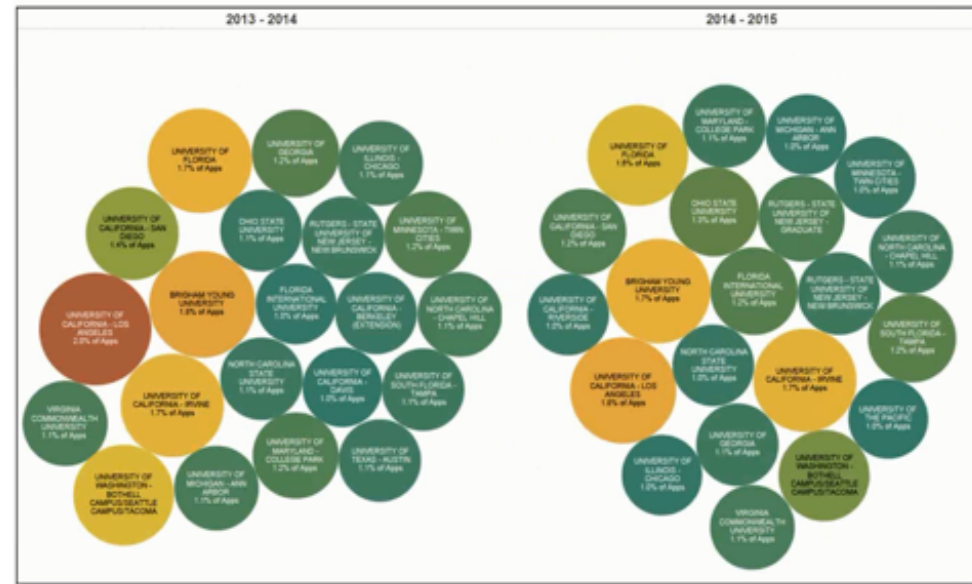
2013 - 2014

UNIVERSITY OF FLORIDA 1.7% of Apps

UNIVERSITY OF GEORGIA 1.2% of Apps

UNIVERSITY OF ILLINOIS - CHICAGO 1.1% of Apps

UNIVERSITY OF CALIFORNIA - SAN DIEGO 1.4% of Apps

OHIO STATE UNIVERSITY 1.1% of Apps

RUTGERS - STATE UNIVERSITY OF NEW JERSEY - NEW BRUNSWICK

UNIVERSITY OF MINNESOTA - TWIN CITIES 1.2% of Apps

BRIGHAM YOUNG UNIVERSITY 1.8% of Apps

FLORIDA INTERNATIONAL UNIVERSITY 1.0% of Apps

UNIVERSITY OF CALIFORNIA - BERKELEY (EXTENSION)

UNIVERSITY OF NORTH CAROLINA - CHAPEL HILL 1.1% of Apps

UNIVERSITY OF CALIFORNIA - LOS ANGELES 2.0% of Apps

NORTH CAROLINA STATE UNIVERSITY 1.1% of Apps

UNIVERSITY OF CALIFORNIA - DAVIS 1.0% of Apps

UNIVERSITY OF SOUTH FLORIDA - TAMPA 1.1% of Apps

UNIVERSITY OF CALIFORNIA - IRVINE 1.7% of Apps

VIRGINIA COMMONWEALTH UNIVERSITY 1.1% of Apps

UNIVERSITY OF MARYLAND - COLLEGE PARK 1.2% of Apps

UNIVERSITY OF TEXAS - AUSTIN 1.1% of Apps

UNIVERSITY OF WASHINGTON - BOTHELL CAMPUS/SEATTLE CAMPUS/TACOMA

UNIVERSITY OF MICHIGAN - ANN ARBOR 1.1% of Apps

2014 - 2015

UNIVERSITY OF MARYLAND - COLLEGE PARK 1.1% of Apps

UNIVERSITY OF MICHIGAN - ANN ARBOR 1.0% of Apps

UNIVERSITY OF FLORIDA 1.8% of Apps

UNIVERSITY OF MINNESOTA - TWIN CITIES 1.0% of Apps

UNIVERSITY OF CALIFORNIA - SAN DIEGO 1.2% of Apps

OHIO STATE UNIVERSITY 1.3% of Apps

RUTGERS - STATE UNIVERSITY OF NEW JERSEY - GRADUATE

UNIVERSITY OF NORTH CAROLINA - CHAPEL HILL 1.1% of Apps

BRIGHAM YOUNG UNIVERSITY 1.7% of Apps

FLORIDA INTERNATIONAL UNIVERSITY 1.2% of Apps

RUTGERS - STATE UNIVERSITY OF NEW JERSEY - NEW BRUNSWICK

UNIVERSITY OF CALIFORNIA - RIVERSIDE 1.0% of Apps

UNIVERSITY OF SOUTH FLORIDA - TAMPA 1.2% of Apps

NORTH CAROLINA STATE UNIVERSITY 1.0% of Apps

UNIVERSITY OF CALIFORNIA - LOS ANGELES 1.8% of Apps

UNIVERSITY OF CALIFORNIA - IRVINE 1.7% of Apps

UNIVERSITY OF THE PACIFIC 1.0% of Apps

UNIVERSITY OF GEORGIA 1.1% of Apps

UNIVERSITY OF ILLINOIS - CHICAGO 1.0% of Apps

UNIVERSITY OF WASHINGTON - BOTHELL CAMPUS/SEATTLE CAMPUS/TACOMA

VIRGINIA COMMONWEALTH UNIVERSITY 1.1% of Apps